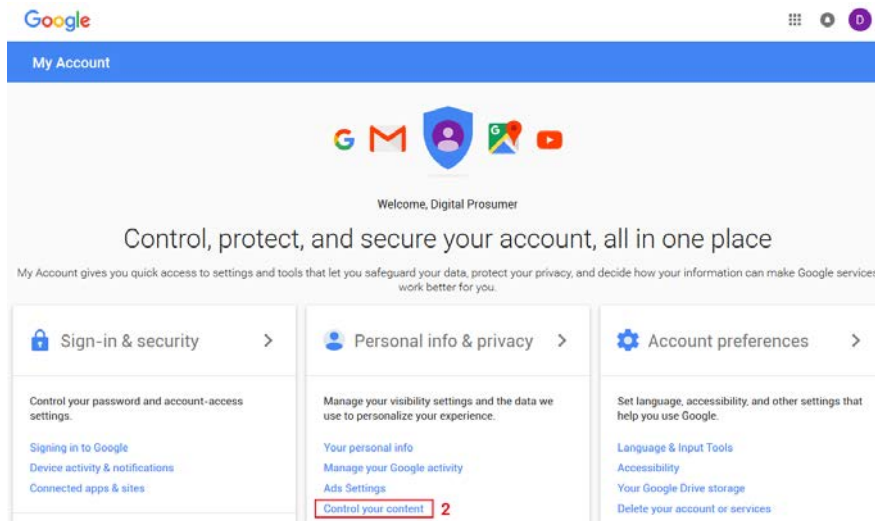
Google

D

My Account

Welcome, Digital Prosumer

Control, protect, and secure your account, all in one place

My Account gives you quick access to settings and tools that let you safeguard your data, protect your privacy, and decide how your information can make Google services work better for you.

Sign-in & security

Control your password and account-access settings.

Signing in to Google
Device activity & notifications
Connected apps & sites

Personal info & privacy

Manage your visibility settings and the data we use to personalize your experience.

Your personal info
Manage your Google activity
Ads Settings
Control your content 2

Account preferences

Set language, accessibility, and other settings that help you use Google.

Language & Input Tools
Accessibility
Your Google Drive storage
Delete your account or services